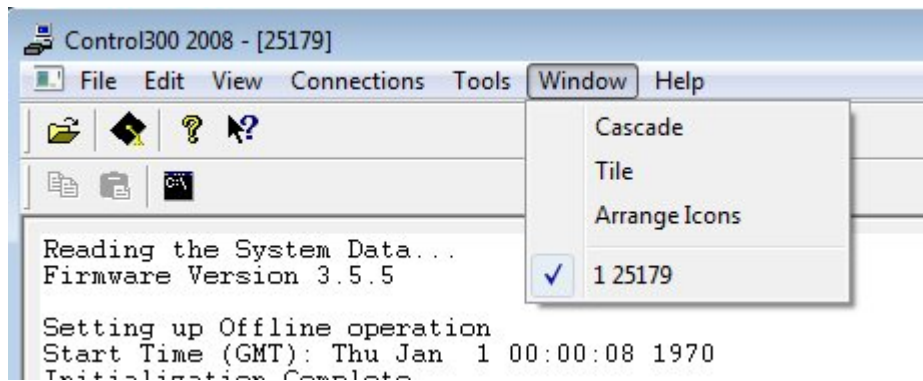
Control300 2008 - [25179]

File Edit View Connections Tools Window Help

Cascade
Tile
Arrange Icons
✓ 1 25179

Reading the System Data...
Firmware Version 3.5.5

Setting up Offline operation
Start Time (GMT): Thu Jan 1 00:00:08 1970
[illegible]